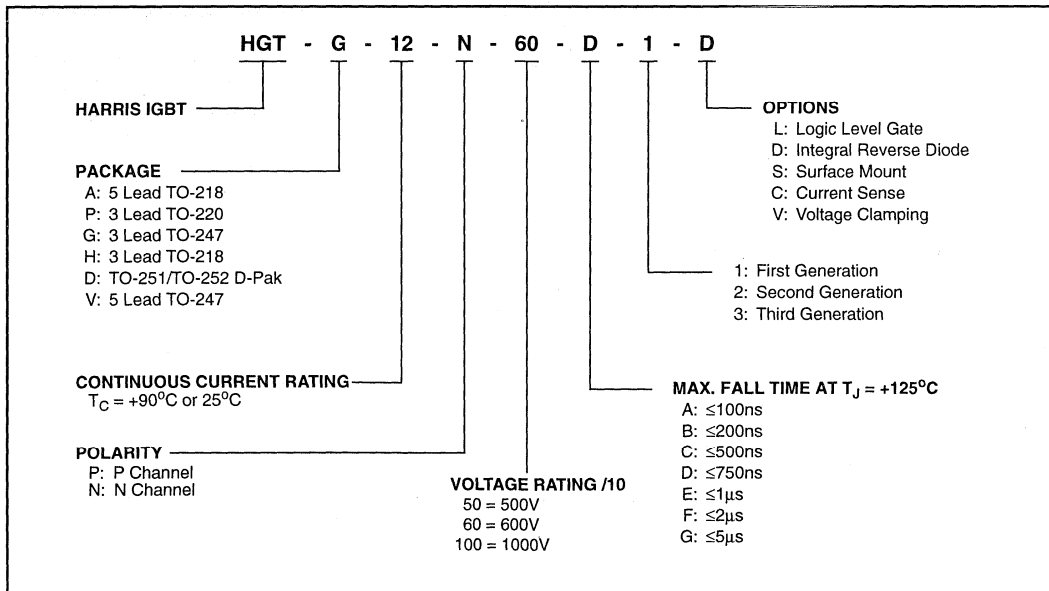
HGT - G - 12 - N - 60 - D - 1 - D

HARRIS IGBT

PACKAGE
A: 5 Lead TO-218
P: 3 Lead TO-220
G: 3 Lead TO-247
H: 3 Lead TO-218
D: TO-251/TO-252 D-Pak
V: 5 Lead TO-247

CONTINUOUS CURRENT RATING
$T_C = +90^oC$ or $25^oC$

POLARITY
P: P Channel
N: N Channel

VOLTAGE RATING /10
50 = 500V
60 = 600V
100 = 1000V

OPTIONS
L: Logic Level Gate
D: Integral Reverse Diode
S: Surface Mount
C: Current Sense
V: Voltage Clamping

1: First Generation
2: Second Generation
3: Third Generation

MAX. FALL TIME AT $T_J = +125^oC$
A: ≤100ns
B: ≤200ns
C: ≤500ns
D: ≤750ns
E: ≤1μs
F: ≤2μs
G: ≤5μs